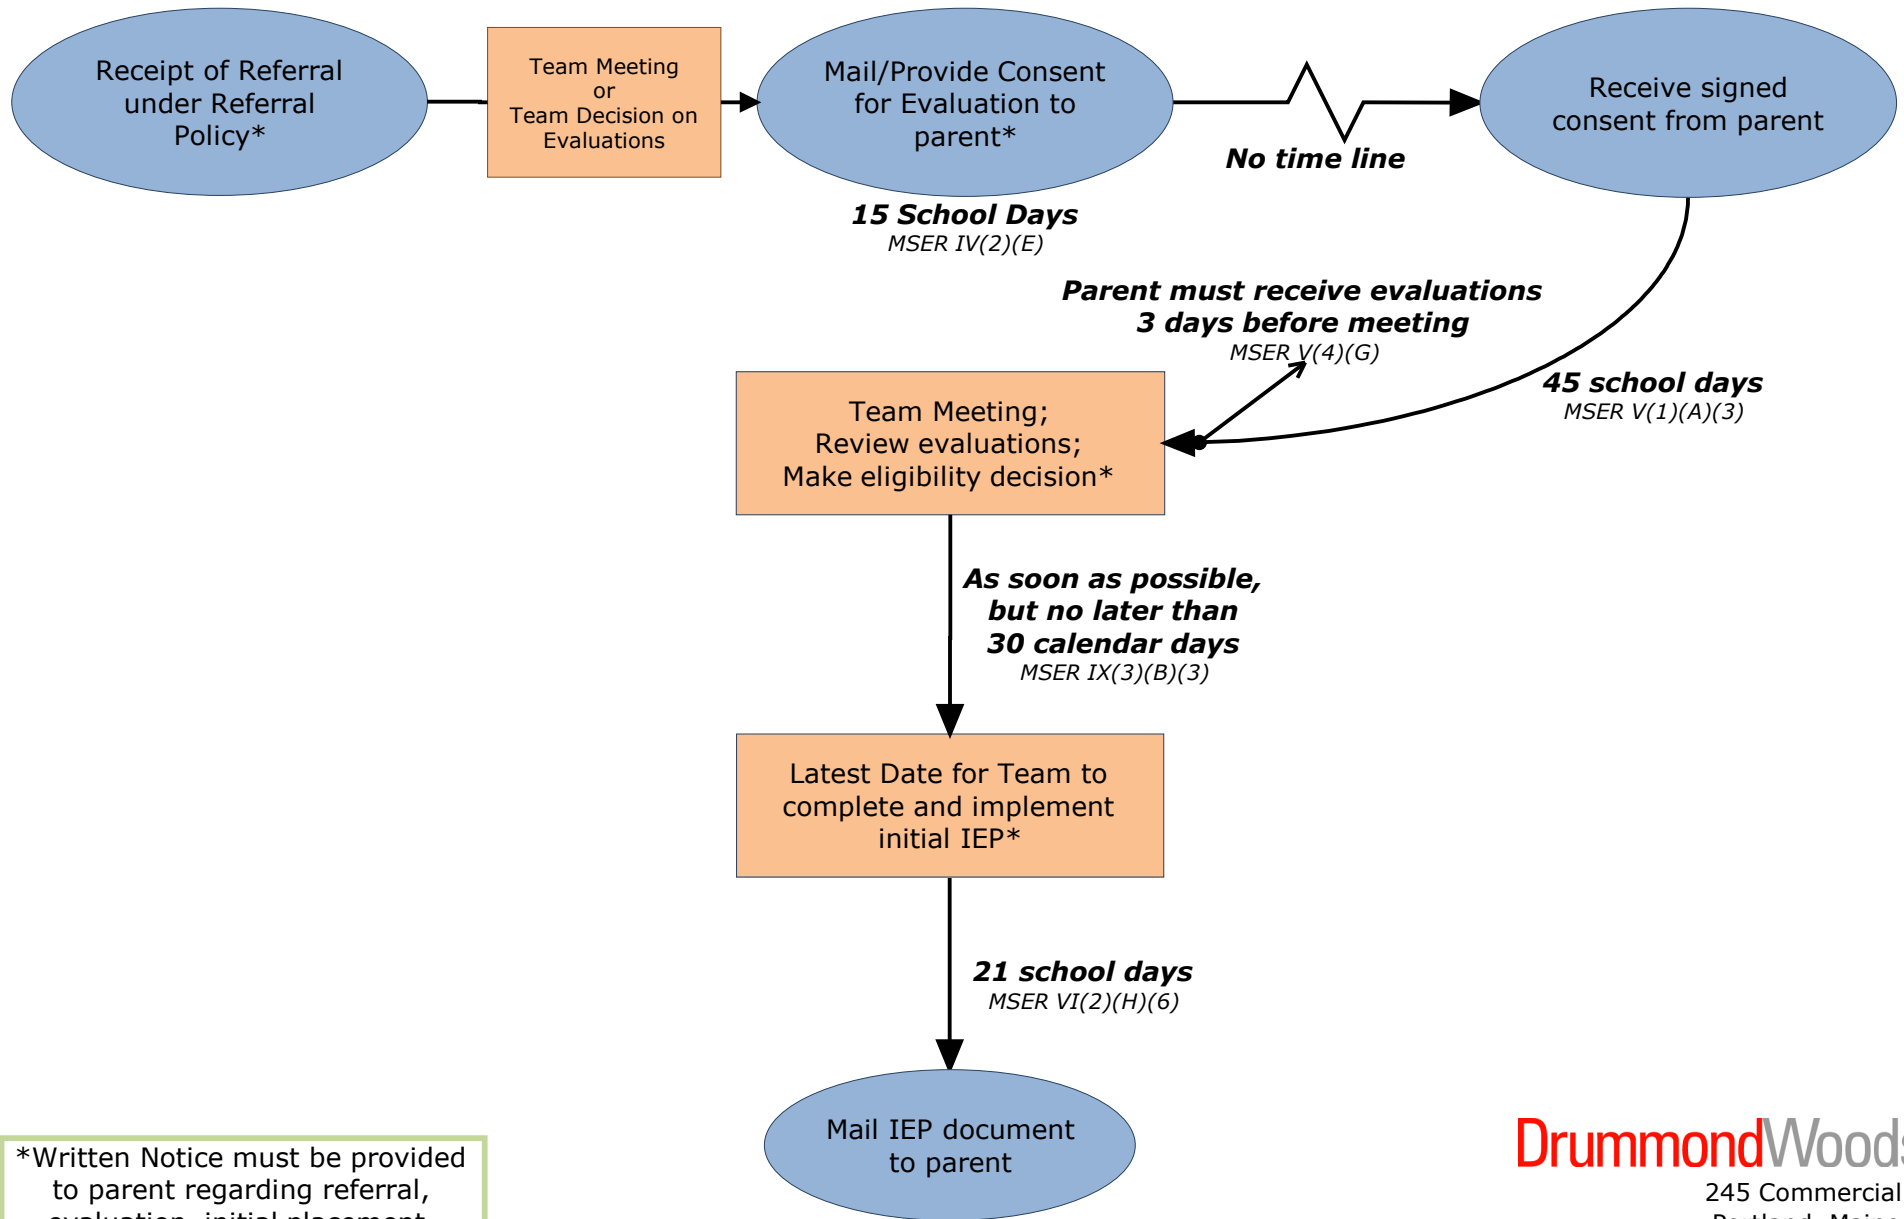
Receipt of Referral under Referral Policy*

Team Meeting or Team Decision on Evaluations

Mail/Provide Consent for Evaluation to parent*

No time line

Receive signed consent from parent

15 School Days
MSER IV(2)(E)

Parent must receive evaluations 3 days before meeting
MSER V(4)(G)

45 school days
MSER V(1)(A)(3)

Team Meeting; Review evaluations; Make eligibility decision*

As soon as possible, but no later than 30 calendar days
MSER IX(3)(B)(3)

Latest Date for Team to complete and implement initial IEP*

21 school days
MSER VI(2)(H)(6)

Mail IEP document to parent

*Written Notice must be provided to parent regarding referral, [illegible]

DrummondWood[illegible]
245 Commercial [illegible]